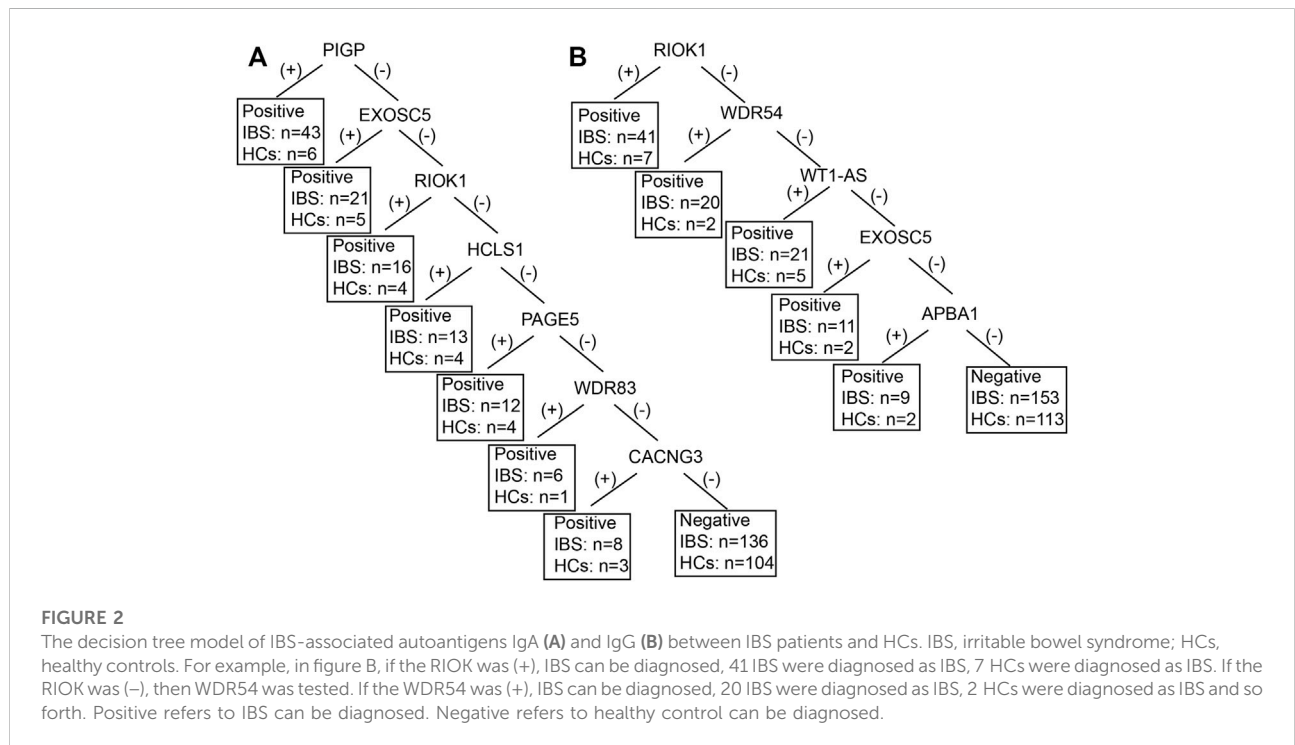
A

PIGP
(+) (-)
Positive
IBS: n=43
HCs: n=6
EXOSC5
(+) (-)
Positive
IBS: n=21
HCs: n=5
RIOK1
(+) (-)
Positive
IBS: n=16
HCs: n=4
HCLS1
(+) (-)
Positive
IBS: n=13
HCs: n=4
PAGE5
(+) (-)
Positive
IBS: n=12
HCs: n=4
WDR83
(+) (-)
Positive
IBS: n=6
HCs: n=1
CACNG3
(+) (-)
Positive
IBS: n=8
HCs: n=3
Negative
IBS: n=136
HCs: n=104

B

RIOK1
(+) (-)
Positive
IBS: n=41
HCs: n=7
WDR54
(+) (-)
Positive
IBS: n=20
HCs: n=2
WT1-AS
(+) (-)
Positive
IBS: n=21
HCs: n=5
EXOSC5
(+) (-)
Positive
IBS: n=11
HCs: n=2
APBA1
(+) (-)
Positive
IBS: n=9
HCs: n=2
Negative
IBS: n=153
HCs: n=113

FIGURE 2
The decision tree model of IBS-associated autoantigens IgA (A) and IgG (B) between IBS patients and HCs. IBS, irritable bowel syndrome; HCs, healthy controls. For example, in figure B, if the RIOK was (+), IBS can be diagnosed, 41 IBS were diagnosed as IBS, 7 HCs were diagnosed as IBS. If the RIOK was (–), then WDR54 was tested. If the WDR54 was (+), IBS can be diagnosed, 20 IBS were diagnosed as IBS, 2 HCs were diagnosed as IBS and so forth. Positive refers to IBS can be diagnosed. Negative refers to healthy control can be diagnosed.